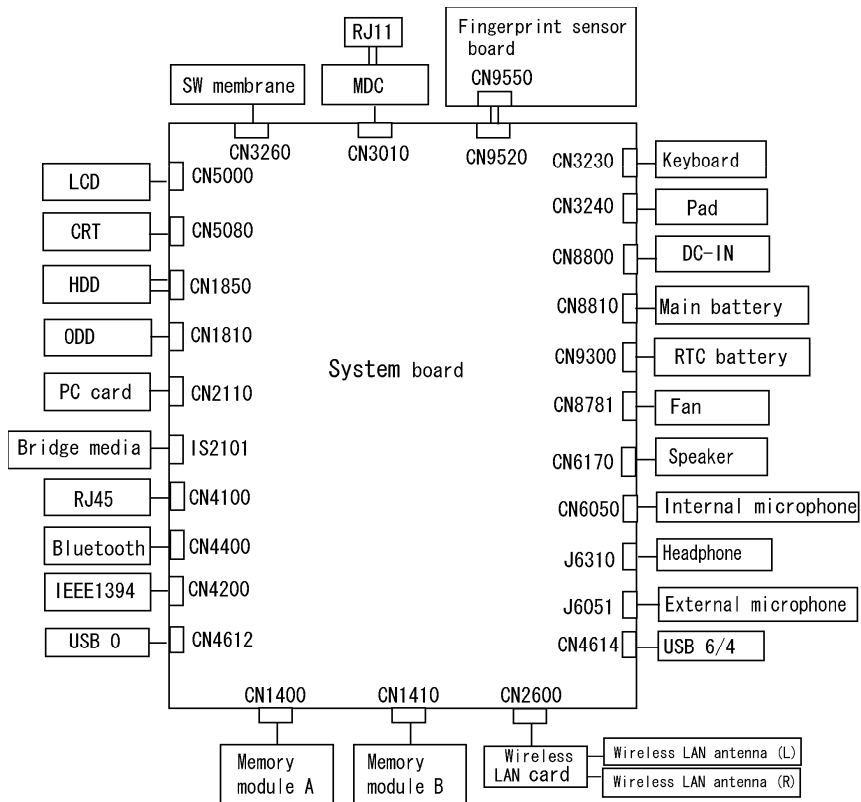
RJ11

Fingerprint sensor board

SW membrane

MDC

CN9550

CN3260

CN3010

CN9520

LCD

CN5000

CRT

CN5080

HDD

CN1850

ODD

CN1810

PC card

CN2110

Bridge media

IS2101

RJ45

CN4100

Bluetooth

CN4400

IEEE1394

CN4200

USB 0

CN4612

System board

CN3230

Keyboard

CN3240

Pad

CN8800

DC-IN

CN8810

Main battery

CN9300

RTC battery

CN8781

Fan

CN6170

Speaker

CN6050

Internal microphone

J6310

Headphone

J6051

External microphone

CN4614

USB 6/4

CN1400

CN1410

CN2600

Memory module A

Memory module B

Wireless LAN card

Wireless LAN antenna (L)

Wireless LAN antenna (R)